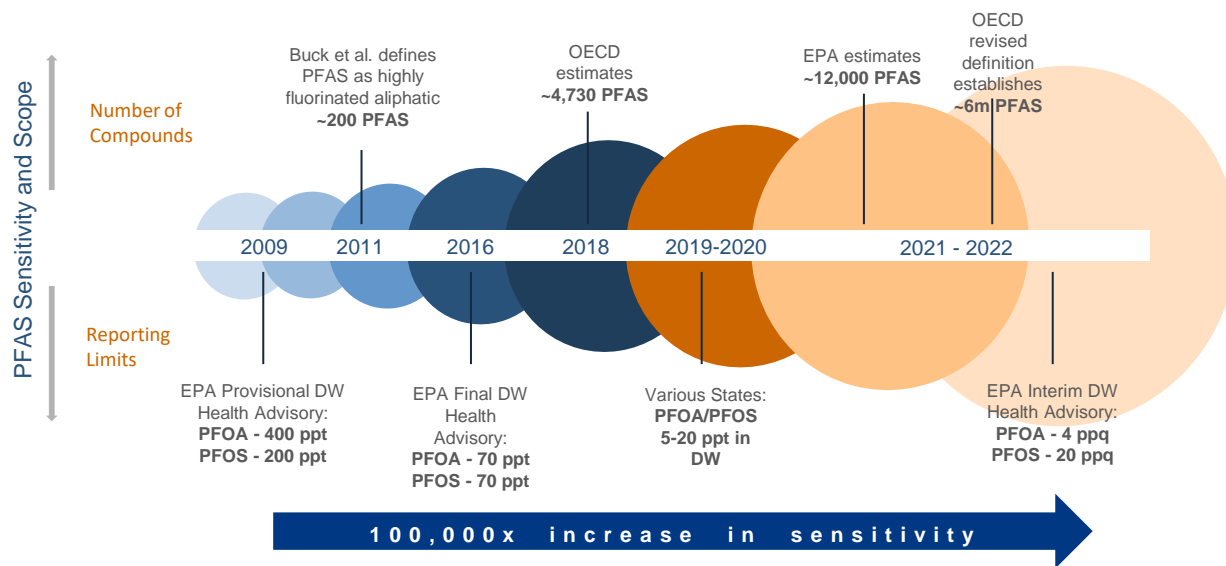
PFAS Sensitivity and Scope

Number of Compounds

Reporting Limits

Buck et al. defines PFAS as highly fluorinated aliphatic
**~200 PFAS**

OECD estimates
**~4,730 PFAS**

EPA estimates
**~12,000 PFAS**

OECD revised definition establishes
**~6m PFAS**

2009 2011 2016 2018 2019-2020 2021 - 2022

EPA Provisional DW Health Advisory:
**PFOA - 400 ppt**
**PFOS - 200 ppt**

EPA Final DW Health Advisory:
**PFOA - 70 ppt**
**PFOS - 70 ppt**

Various States:
**PFOA/PFOS 5-20 ppt in DW**

EPA Interim DW Health Advisory:
**PFOA - 4 ppq**
**PFOS - 20 ppq**

100,000x increase in sensitivity